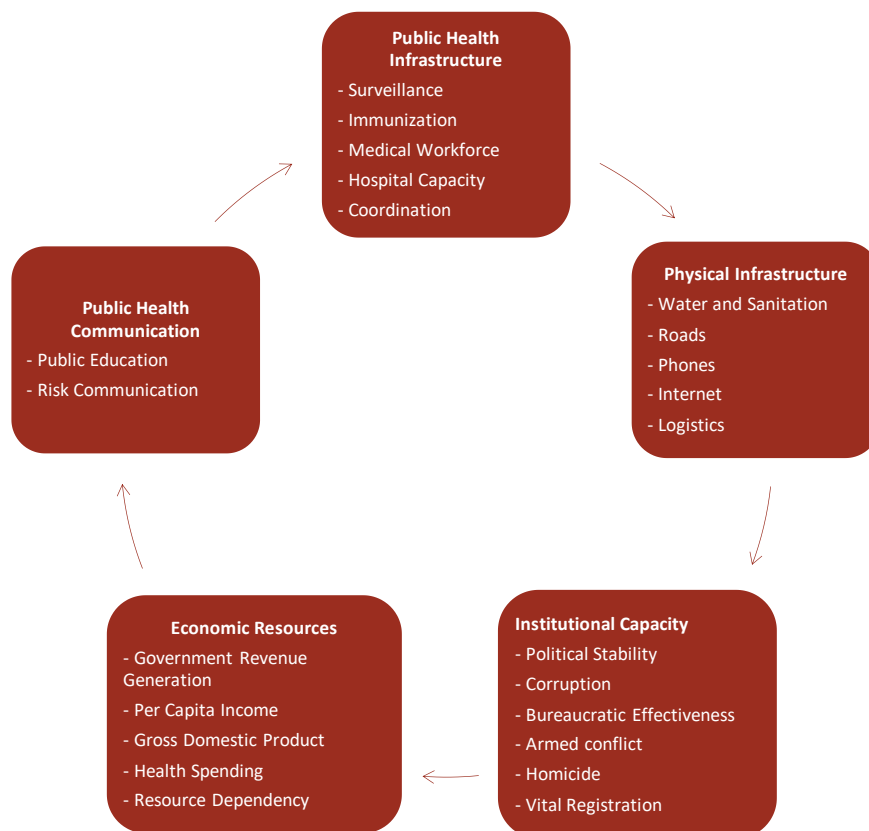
Public Health Infrastructure
- Surveillance
- Immunization
- Medical Workforce
- Hospital Capacity
- Coordination

Physical Infrastructure
- Water and Sanitation
- Roads
- Phones
- Internet
- Logistics

Institutional Capacity
- Political Stability
- Corruption
- Bureaucratic Effectiveness
- Armed conflict
- Homicide
- Vital Registration

Economic Resources
- Government Revenue Generation
- Per Capita Income
- Gross Domestic Product
- Health Spending
- Resource Dependency

Public Health Communication
- Public Education
- Risk Communication